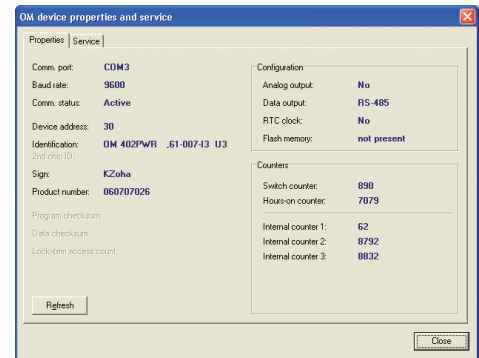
OM device properties and service

Properties | Service

Comm. port: COM3
Baud rate: 9600
Comm. status: Active

Device address: 30
Identification: OM 402PWR .61-007-13 U3
2nd chip ID:

Sign: KZoha
Product number: 060707026

Program checksum:
Data checksum:
Lock-item access count:

Refresh

Configuration
Analog output: No
Data output: RS-485
RTC clock: No
Flash memory: not present

Counters
Switch counter: 890
Hours-on counter: 7079

Internal counter 1: 62
Internal counter 2: 8792
Internal counter 3: 8832

Close